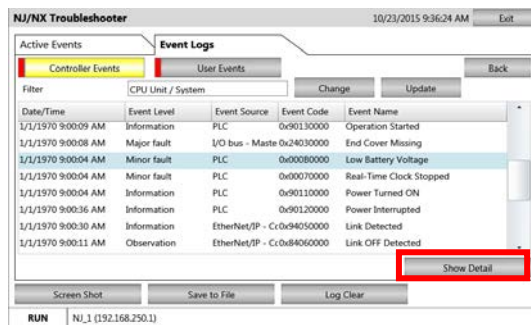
NJ/NX Troubleshooter

10/23/2015 9:36:24 AM

Exit

Active Events

Event Logs

Controller Events

User Events

Back

Filter

CPU Unit / System

Change

Update

| Date/Time | Event Level | Event Source | Event Code | Event Name |
|---|---|---|---|---|
| 1/1/1970 9:00:09 AM | Information | PLC | 0x90130000 | Operation Started |
| 1/1/1970 9:00:08 AM | Major fault | I/O bus - Maste | 0x24030000 | End Cover Missing |
| 1/1/1970 9:00:04 AM | Minor fault | PLC | 0x000B0000 | Low Battery Voltage |
| 1/1/1970 9:00:04 AM | Minor fault | PLC | 0x00070000 | Real-Time Clock Stopped |
| 1/1/1970 9:00:04 AM | Information | PLC | 0x90110000 | Power Turned ON |
| 1/1/1970 9:00:36 AM | Information | PLC | 0x90120000 | Power Interrupted |
| 1/1/1970 9:00:30 AM | Information | EtherNet/IP - Cc | 0x94050000 | Link Detected |
| 1/1/1970 9:00:11 AM | Observation | EtherNet/IP - Cc | 0x84060000 | Link OFF Detected |

Show Detail

Screen Shot

Save to File

Log Clear

RUN

NJ_1 (192.168.250.1)